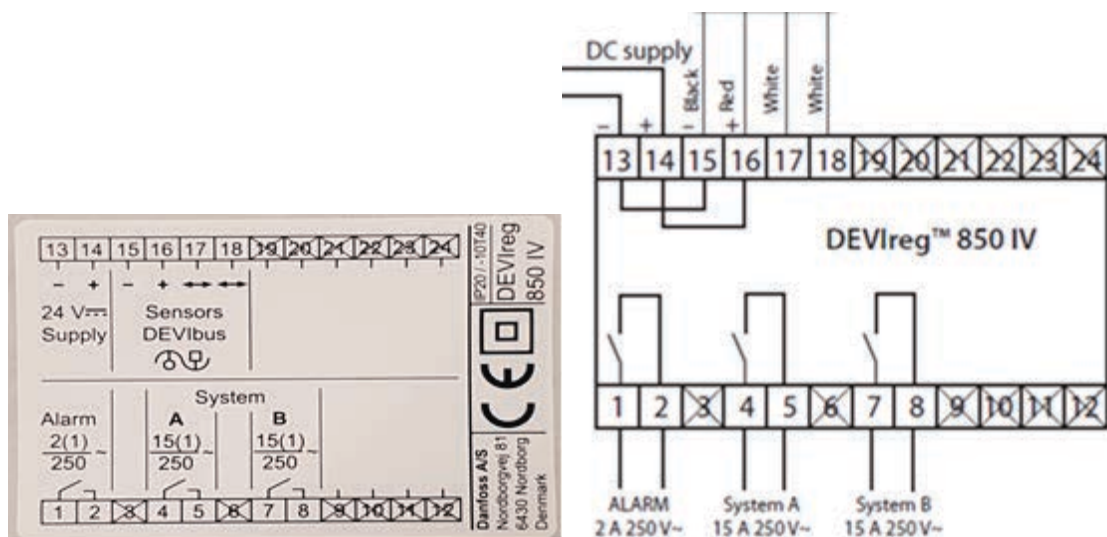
13 14 15 16 17 18 19 20 21 22 23 24

– + – + ↔ ↔

24 V⎓ Supply

Sensors DEVIbus

IP20 / -10T40

DEVIreg 850 IV

System

Alarm $\frac{2(1)}{250}$~

A $\frac{15(1)}{250}$~

B $\frac{15(1)}{250}$~

1 2 3 4 5 6 7 8 9 10 11 12

Danfoss A/S Nordborgvej 81 6430 Nordborg Denmark

DC supply

– + – Black + Red White White

13 14 15 16 17 18 19 20 21 22 23 24

DEVIreg™ 850 IV

1 2 3 4 5 6 7 8 9 10 11 12

ALARM 2 A 250V~

System A 15 A 250V~

System B 15 A 250V~